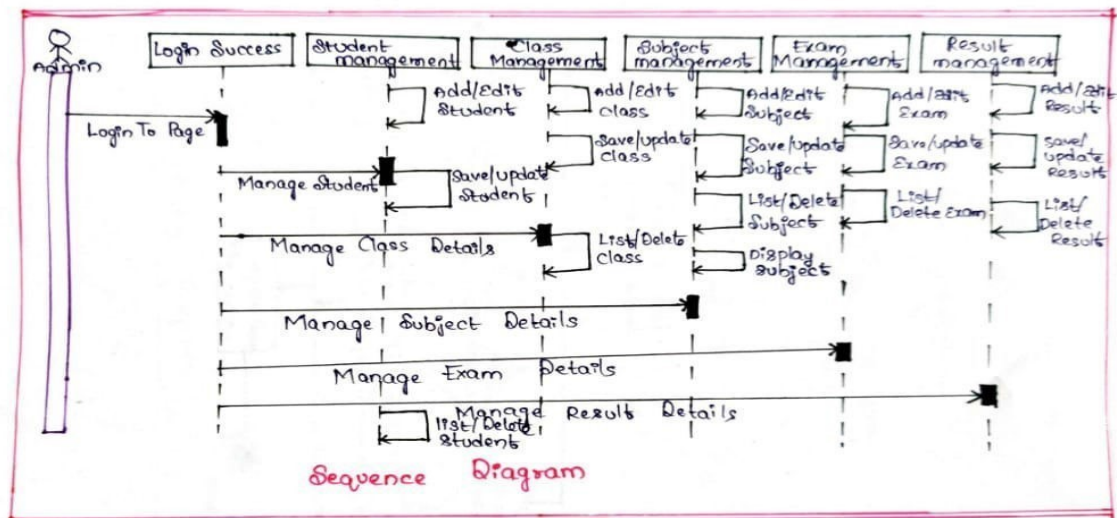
Admin

Login Success

Student management

Class Management

Subject management

Exam Management

Result management

Login To Page

Add/Edit Student

Add/Edit class

Add/Edit Subject

Add/Edit Exam

Add/Edit Result

Save/update class

Save/update Subject

Save/update Exam

Save/update Result

Manage Student

Save/update Students

List/Delete Subject

List/Delete Exam

List/Delete Result

Manage Class Details

List/Delete Class

Display subject

Manage Subject Details

Manage Exam Details

Manage Result Details

List/Delete Student

Sequence Diagram